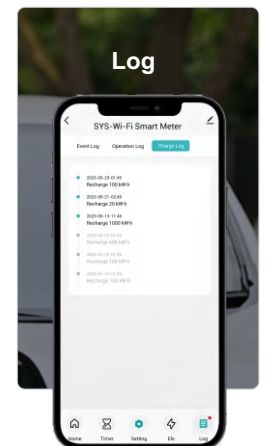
Log

SYS-Wi-Fi Smart Meter

Event Log
Operation Log
Charge Log

2020-05-23-01:45
Recharge 100 kWh

2020-05-21-02:49
Recharge 20 kWh

2020-05-13-11:45
Recharge 1000 kWh

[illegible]
Recharge 500 kWh

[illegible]
Recharge 500 kWh

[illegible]
Recharge 100 kWh

Home
Timer
Setting
Ele
Log